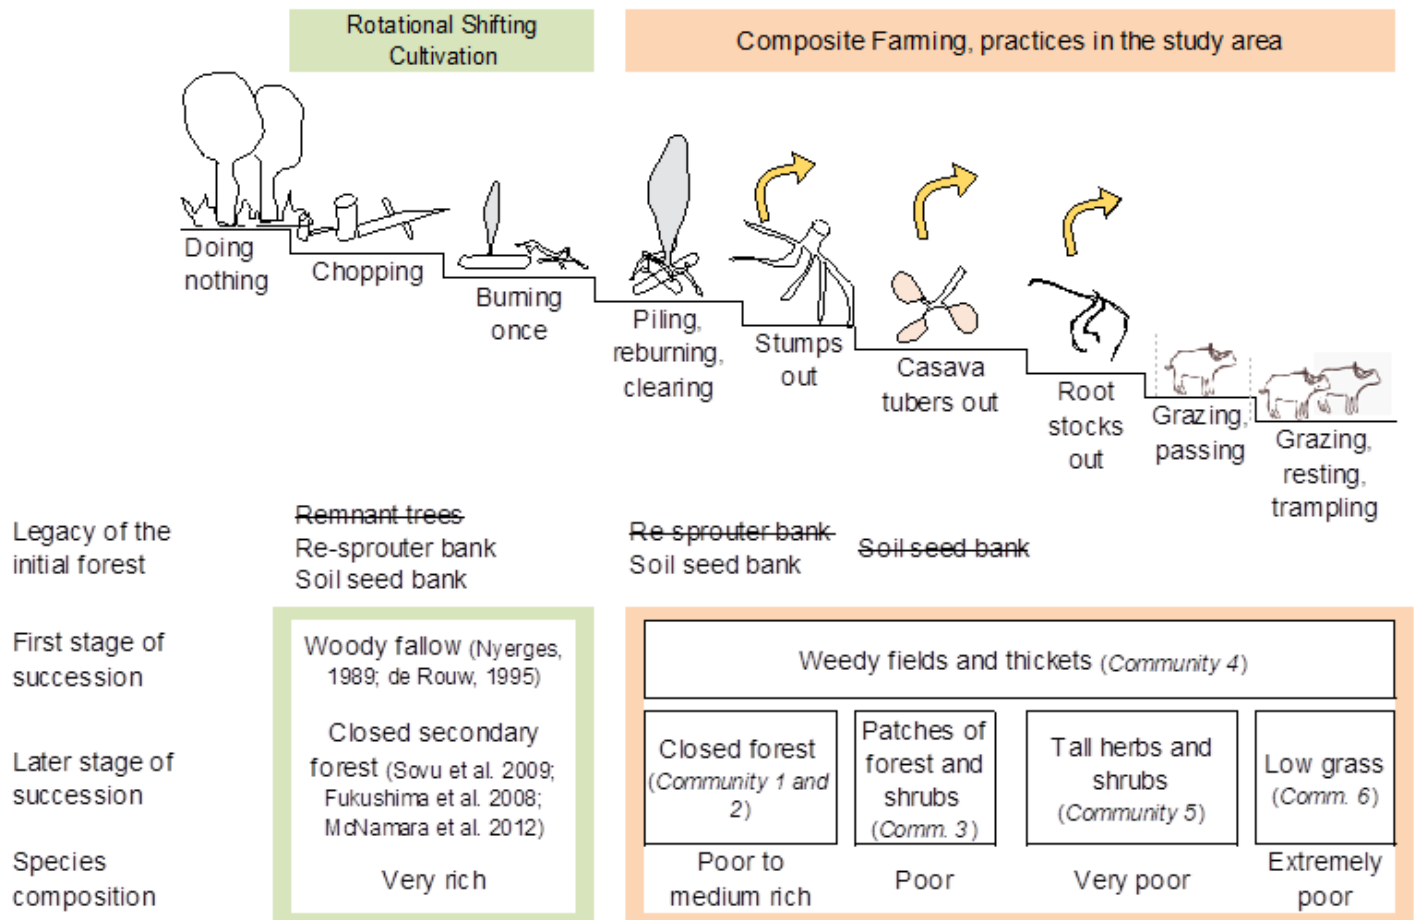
Rotational Shifting Cultivation

Composite Farming, practices in the study area

Doing nothing

Chopping

Burning once

Piling, reburning, clearing

Stumps out

Casava tubers out

Root stocks out

Grazing, passing

Grazing, resting, trampling

Legacy of the initial forest

~~Remnant trees~~
Re-sprouter bank
Soil seed bank

~~Re-sprouter bank~~
Soil seed bank

~~Soil seed bank~~

First stage of succession

Later stage of succession

Species composition

Woody fallow (Nyerges, 1989; de Rouw, 1995)

Closed secondary forest (Sovu et al. 2009; Fukushima et al. 2008; McNamara et al. 2012)

Very rich

Weedy fields and thickets (*Community 4*)

Closed forest (*Community 1 and 2*)

Patches of forest and shrubs (*Comm. 3*)

Tall herbs and shrubs (*Community 5*)

Low grass (*Comm. 6*)

Poor to medium rich

Poor

Very poor

Extremely poor